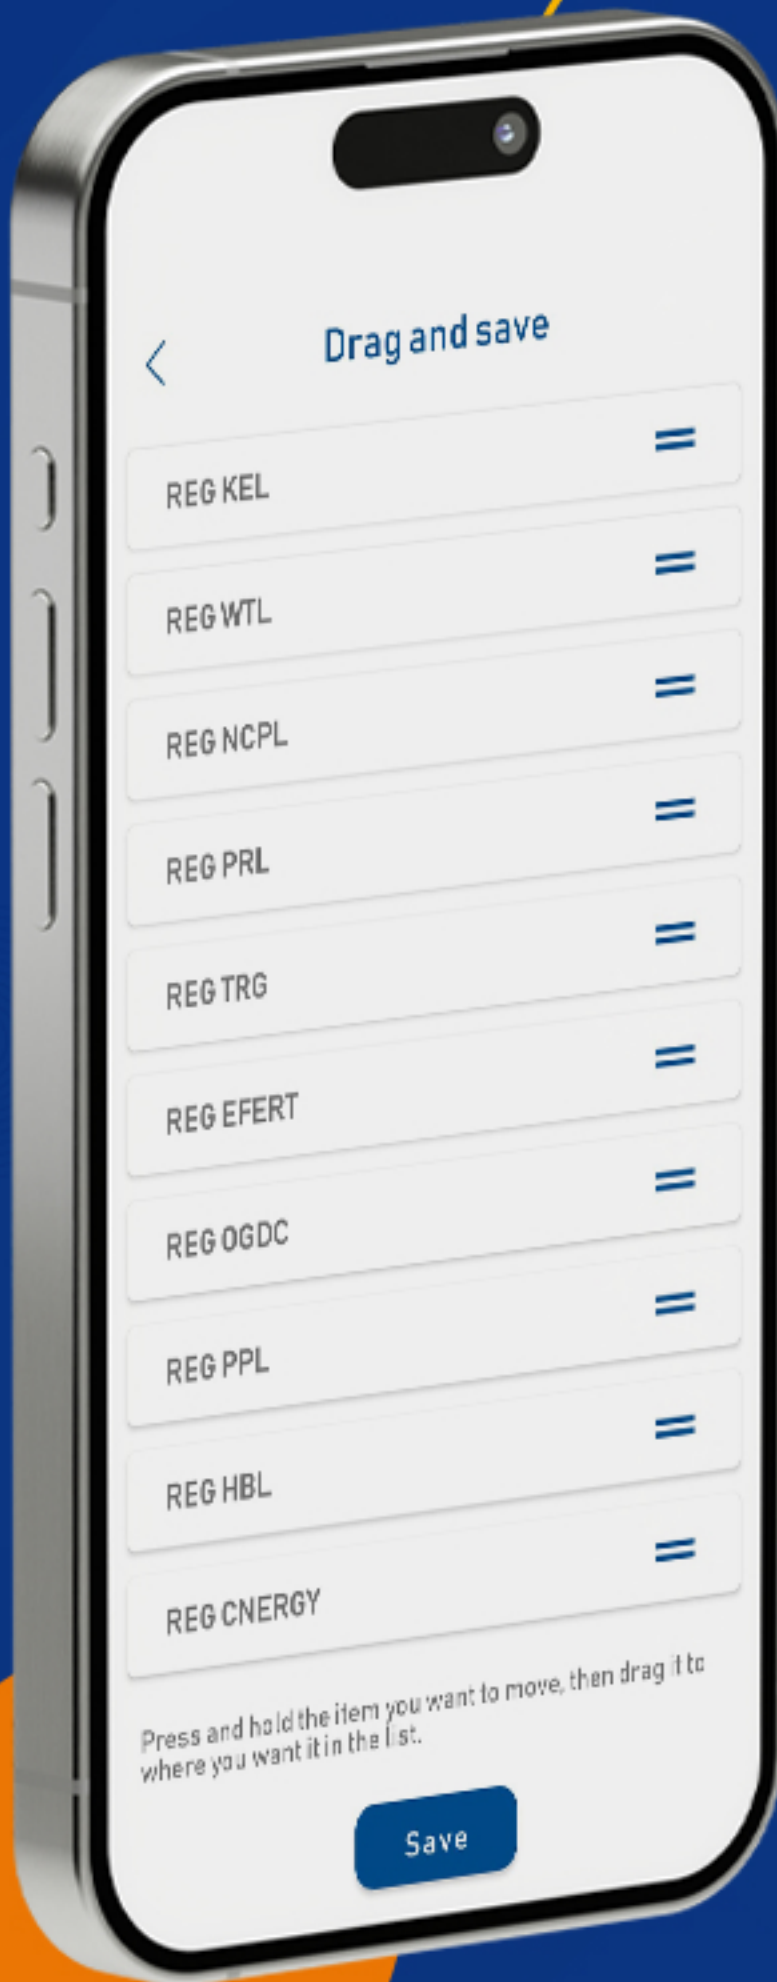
Drag and save

REG KEL

REG WTL

REG NCPL

REG PRL

REG TRG

REG EFERT

REG OGDC

REG PPL

REG HBL

REG CNERGY

Press and hold the item you want to move, then drag it to where you want it in the list.

Save